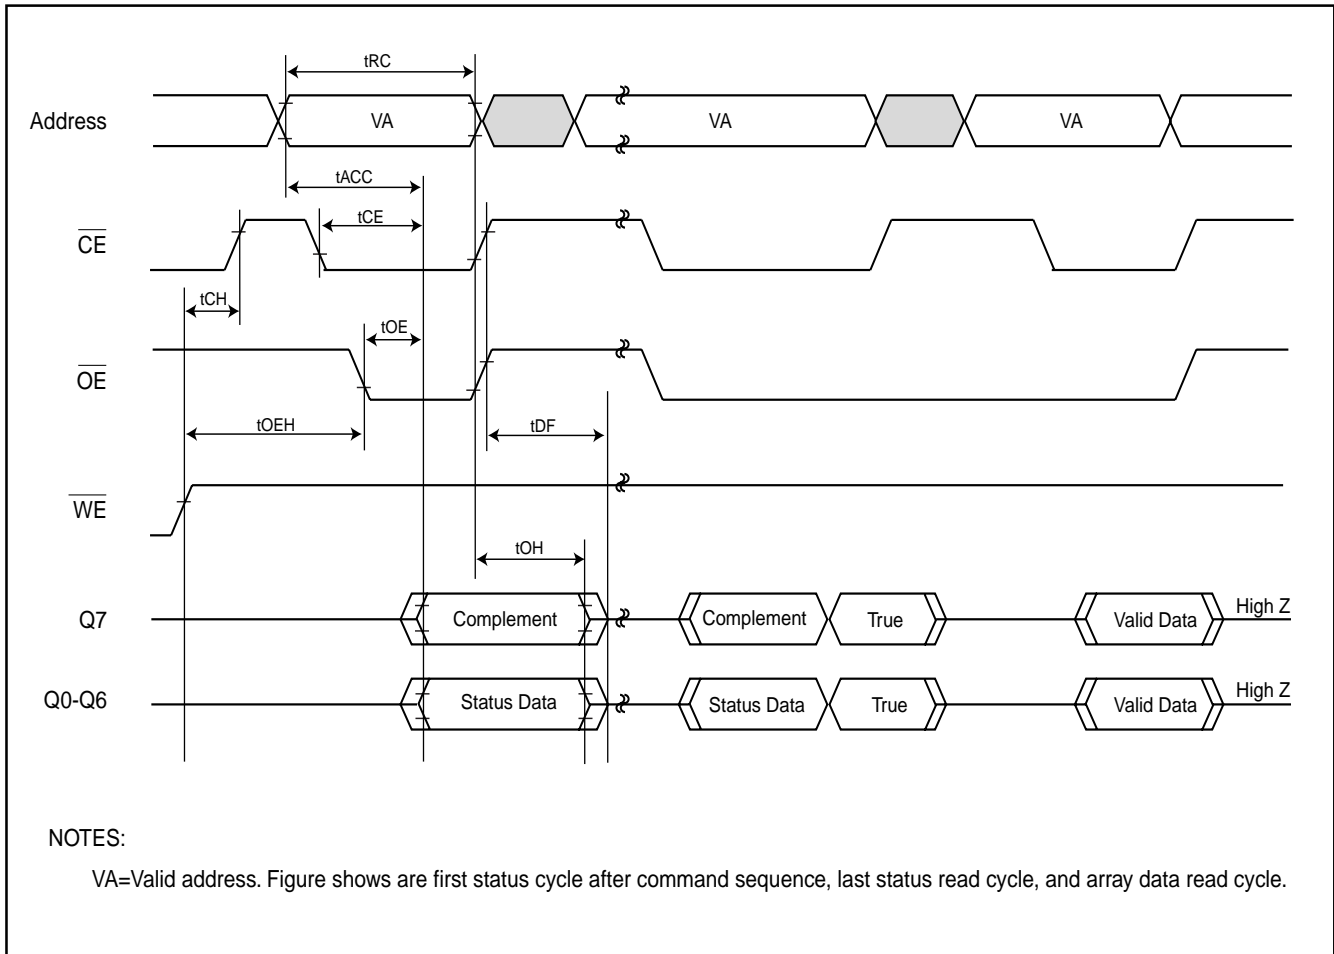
tRC

Address VA VA VA

tACC

tCE

$\overline{CE}$

tCH

tOE

$\overline{OE}$

tOEH

tDF

$\overline{WE}$

tOH

Q7 Complement Complement True Valid Data High Z

Q0-Q6 Status Data Status Data True Valid Data High Z

NOTES:

VA=Valid address. Figure shows are first status cycle after command sequence, last status read cycle, and array data read cycle.